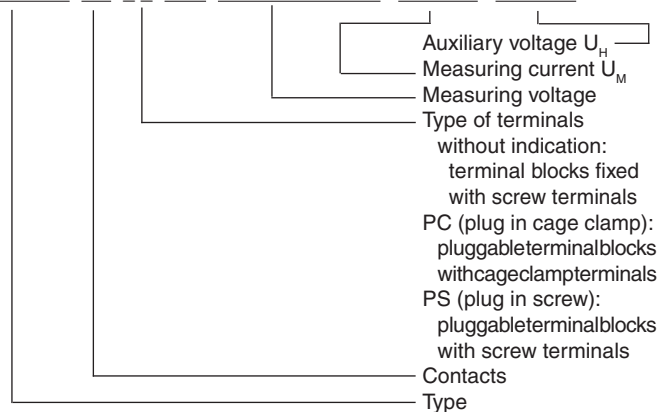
Auxiliary voltage $U_H$
Measuring current $U_M$
Measuring voltage
Type of terminals
without indication:
terminal blocks fixed
with screw terminals
PC (plug in cage clamp):
pluggableterminalblocks
withcageclampterminals
PS (plug in screw):
pluggableterminalblocks
with screw terminals
Contacts
Type